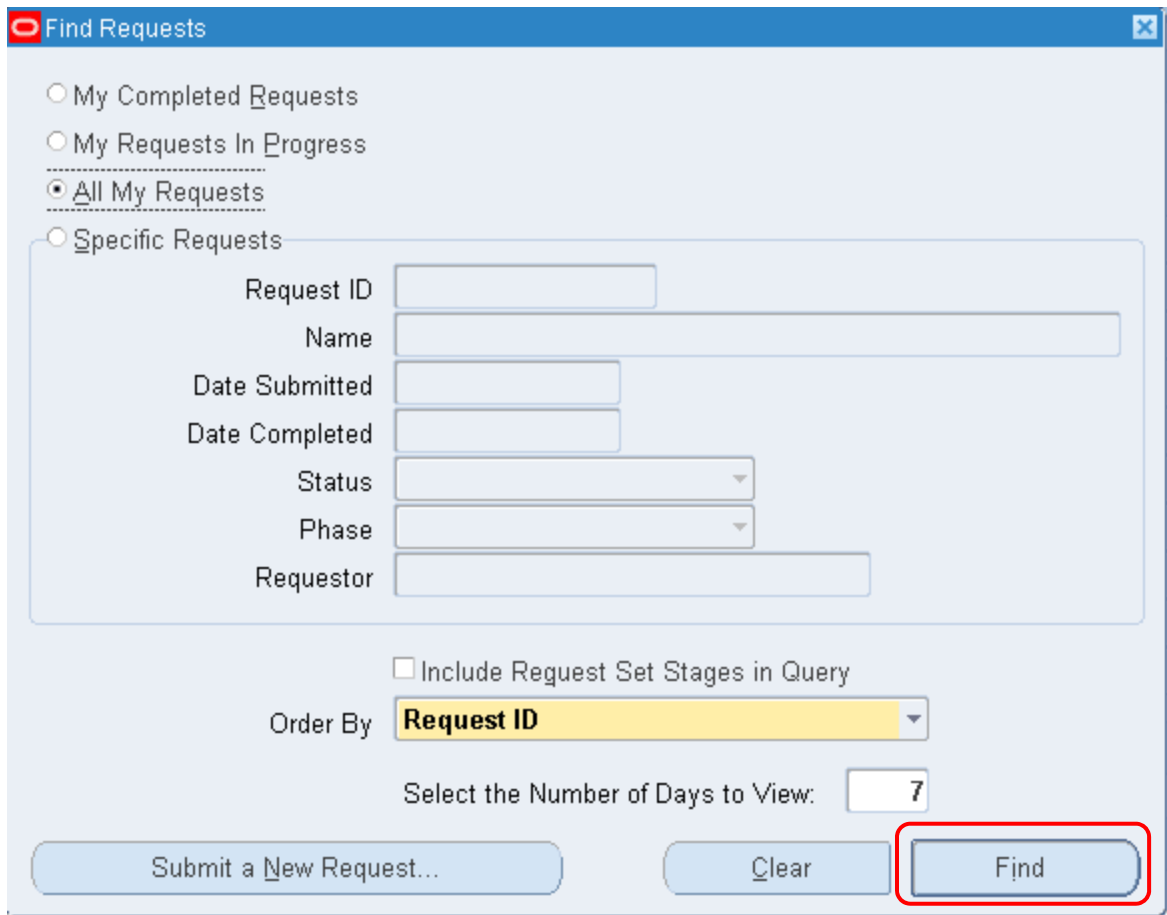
Find Requests

My Completed Requests

My Requests In Progress

All My Requests

Specific Requests

Request ID

Name

Date Submitted

Date Completed

Status

Phase

Requestor

Include Request Set Stages in Query

Order By Request ID

Select the Number of Days to View: 7

Submit a New Request...

Clear

Find